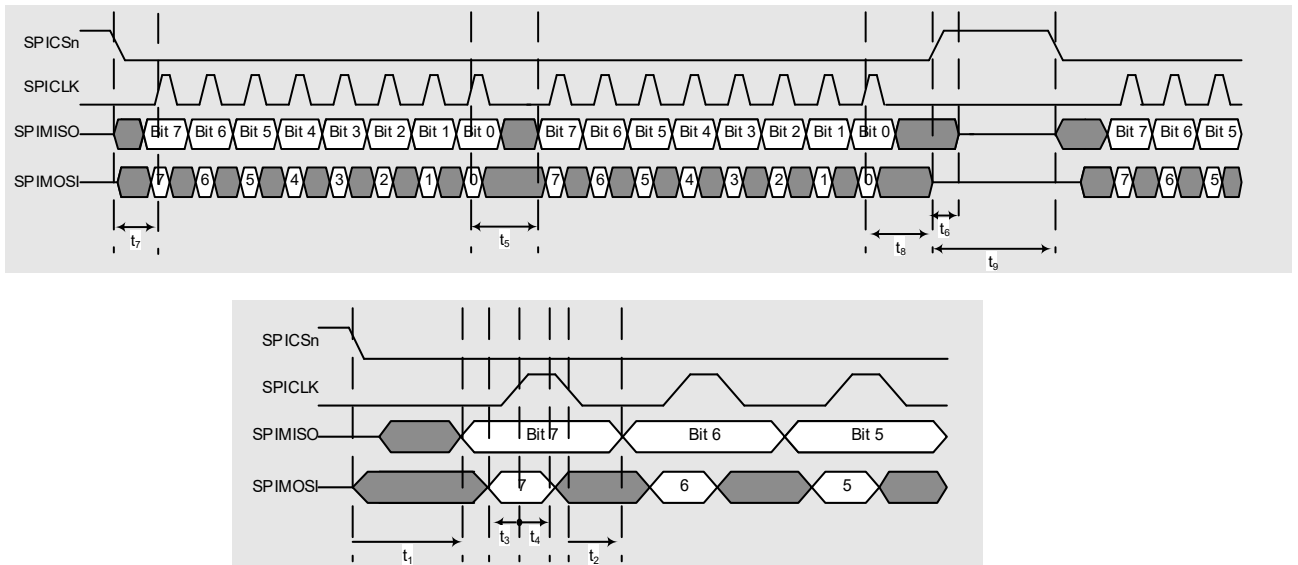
SPICSn
SPICLK
SPIMISO
Bit 7 Bit 6 Bit 5 Bit 4 Bit 3 Bit 2 Bit 1 Bit 0 Bit 7 Bit 6 Bit 5 Bit 4 Bit 3 Bit 2 Bit 1 Bit 0 Bit 7 Bit 6 Bit 5
SPIMOSI
7 6 5 4 3 2 1 0 7 6 5 4 3 2 1 0 7 6 5
$t_7$
$t_5$
$t_6$
$t_8$
$t_9$

SPICSn
SPICLK
SPIMISO
Bit 7 Bit 6 Bit 5
SPIMOSI
7 6 5
$t_3$ $t_4$
$t_1$
$t_2$